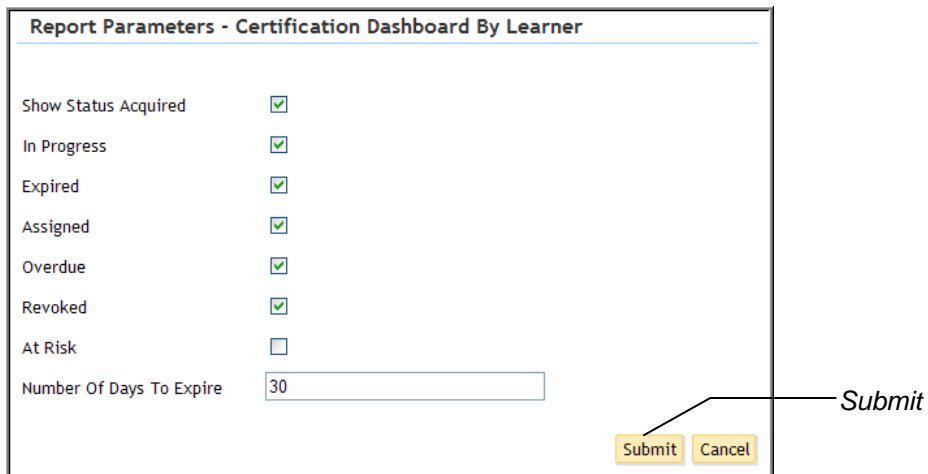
Report Parameters - Certification Dashboard By Learner

Show Status Acquired ☑

In Progress ☑

Expired ☑

Assigned ☑

Overdue ☑

Revoked ☑

At Risk ☐

Number Of Days To Expire 30

Submit

Submit Cancel